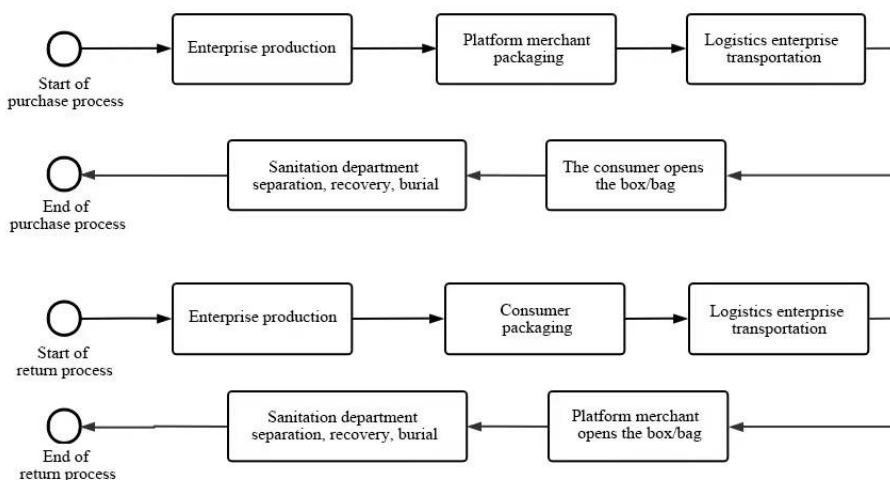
Start of purchase process

Enterprise production

Platform merchant packaging

Logistics enterprise transportation

End of purchase process

Sanitation department separation, recovery, burial

The consumer opens the box/bag

Start of return process

Enterprise production

Consumer packaging

Logistics enterprise transportation

End of return process

Sanitation department separation, recovery, burial

Platform merchant opens the box/bag